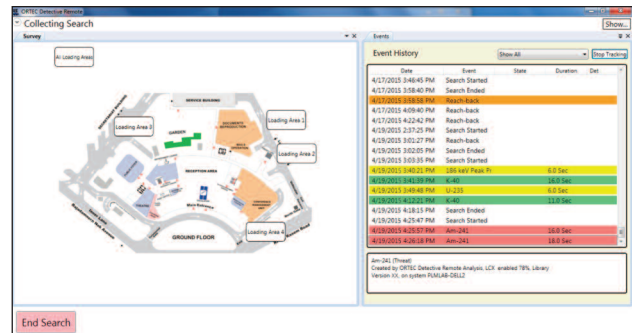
ORTEC Detective Remote

Collecting Search

Show...

Survey

A1 Loading Area

Loading Area 3

Loading Area 1

Loading Area 2

Loading Area 4

SERVICE BUILDING

GARDEN

RECEPTION AREA

GROUND FLOOR

Events

Event History

Show All

Stop Tracking

| Date | Event | State | Duration | Det |
|---|---|---|---|---|
| 4/17/2015 3:46:45 PM | Search Started | | | |
| 4/17/2015 3:58:40 PM | Search Ended | | | |
| 4/17/2015 3:58:58 PM | Reach-back | | | |
| 4/17/2015 4:09:40 PM | Reach-back | | | |
| 4/17/2015 4:22:42 PM | Reach-back | | | |
| 4/19/2015 2:37:25 PM | Search Started | | | |
| 4/19/2015 3:01:27 PM | Reach-back | | | |
| 4/19/2015 3:02:05 PM | Search Ended | | | |
| 4/19/2015 3:03:35 PM | Search Started | | | |
| 4/19/2015 3:40:21 PM | 186 keV Peak Fr | | 6.0 Sec | |
| 4/19/2015 3:41:35 PM | K-40 | | 16.0 Sec | |
| 4/19/2015 3:49:48 PM | U-235 | | 6.0 Sec | |
| 4/19/2015 4:12:01 PM | K-40 | | 11.0 Sec | |
| 4/19/2015 4:18:15 PM | Search Ended | | | |
| 4/19/2015 4:25:47 PM | Search Started | | | |
| 4/19/2015 4:25:57 PM | Am-241 | | 16.0 Sec | |
| 4/19/2015 4:26:18 PM | Am-241 | | 18.0 Sec | |

Am-241 (Threat)
Created by ORTEC Detective Remote Analysis, LCX enabled 78%, Library
Version XX, on system PUMLAB-DELL2

End Search